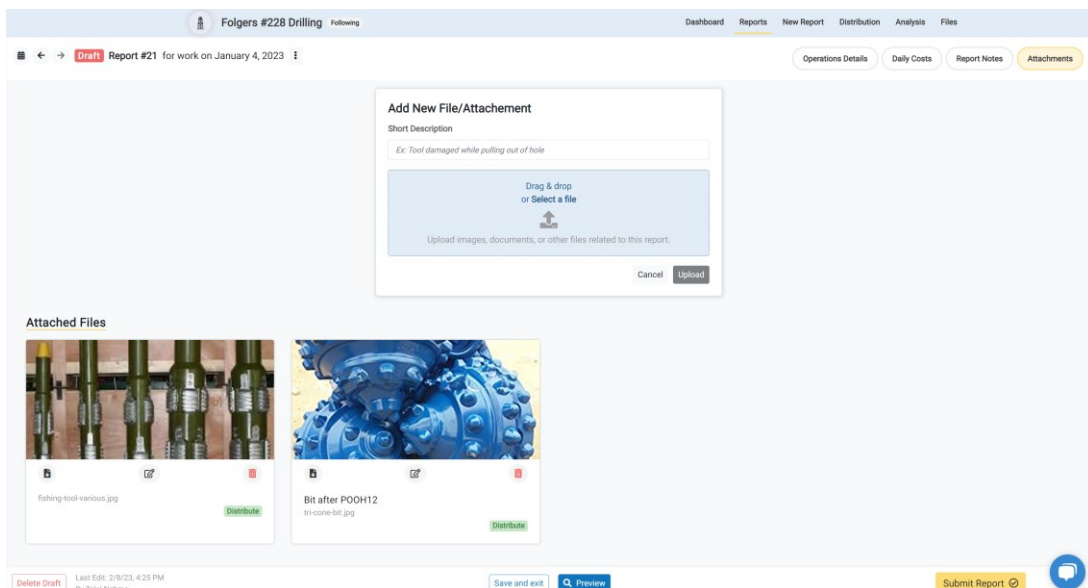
Folgers #228 Drilling Following

Dashboard Reports New Report Distribution Analysis Files

Draft Report #21 for work on January 4, 2023

Operations Details Daily Costs Report Notes Attachments

Add New File/Attachement

Short Description

Ex: Tool damaged while pulling out of hole

Drag & drop
or Select a file

Upload images, documents, or other files related to this report.

Cancel Upload

Attached Files

fishing-tool-various.jpg

Distribute

Bit after POOH12

tri-cone-bit.jpg

Distribute

Delete Draft Last Edit: 2/8/23, 4:25 PM
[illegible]

Save and exit Preview

Submit Report